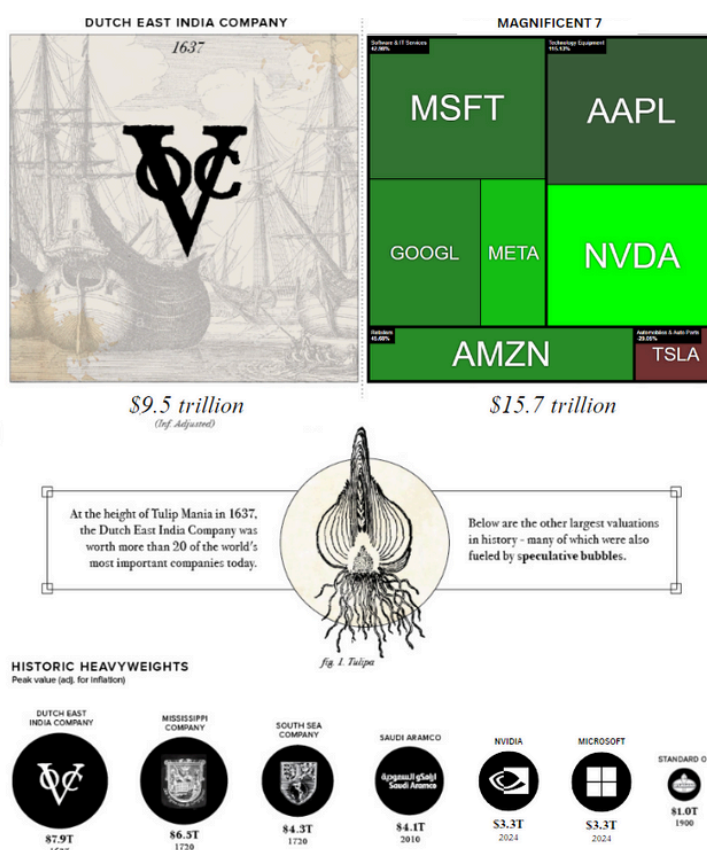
DUTCH EAST INDIA COMPANY

1637

VOC

$9.5 trillion

(Inf. Adjusted)

MAGNIFICENT 7

Software & IT Services 47.90%

MSFT

Technology Equipment 115.13%

AAPL

GOOGL

META

NVDA

Retailers 41.60%

AMZN

Automobiles & Auto Parts -29.05%

TSLA

$15.7 trillion

At the height of Tulip Mania in 1637, the Dutch East India Company was worth more than 20 of the world's most important companies today.

Below are the other largest valuations in history - many of which were also fueled by speculative bubbles.

fig. I. Tulipa

HISTORIC HEAVYWEIGHTS

Peak value (adj. for inflation)

DUTCH EAST INDIA COMPANY

VOC

$7.9T

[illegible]

MISSISSIPPI COMPANY

$6.5T

1720

SOUTH SEA COMPANY

$4.3T

1720

SAUDI ARAMCO

أرامكو السعودية Saudi Aramco

$4.1T

2010

NVIDIA

$3.3T

2024

MICROSOFT

$3.3T

2024

STANDARD O

$1.0T

1900